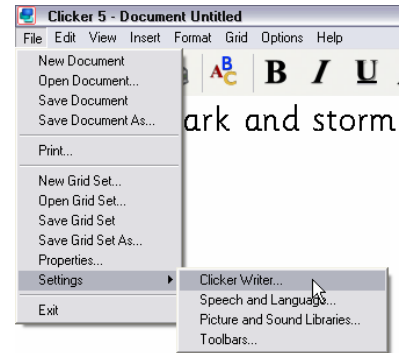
Clicker 5 - Document Untitled

File Edit View Insert Format Grid Options Help

New Document
Open Document...
Save Document
Save Document As...

Print...

New Grid Set...
Open Grid Set...
Save Grid Set
Save Grid Set As...
Properties...
Settings

Exit

Clicker Writer...
Speech and Language...
Picture and Sound Libraries...
Toolbars...

ABC B I U

ark and storm